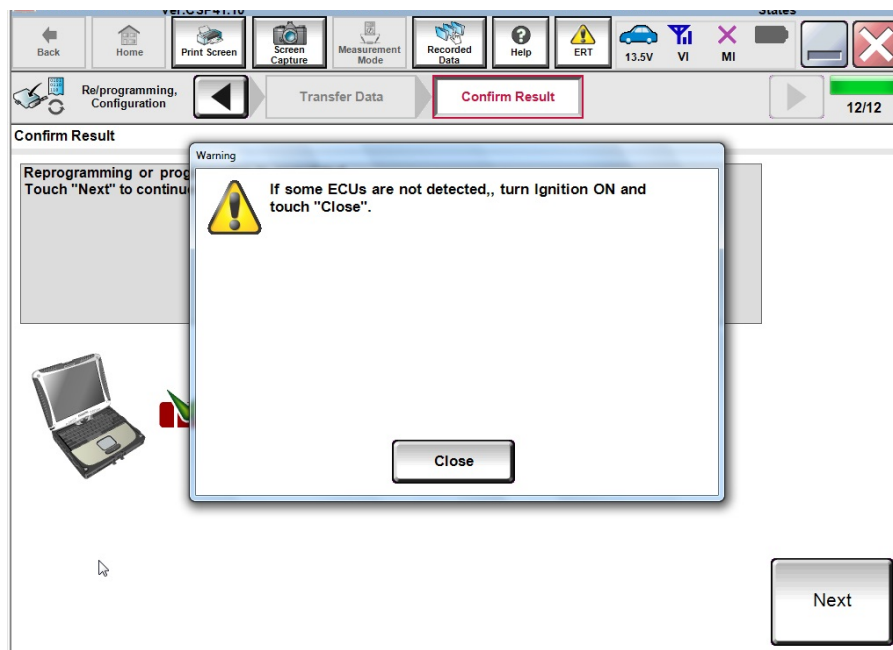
Ver.CSP41.10

States

Back

Home

Print Screen

Screen Capture

Measurement Mode

Recorded Data

Help

ERT

13.5V

VI

MI

Re/programming, Configuration

Transfer Data

Confirm Result

12/12

Confirm Result

Reprogramming or prog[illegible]
Touch "Next" to continu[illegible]

Warning

If some ECUs are not detected,, turn Ignition ON and touch "Close".

Close

Next